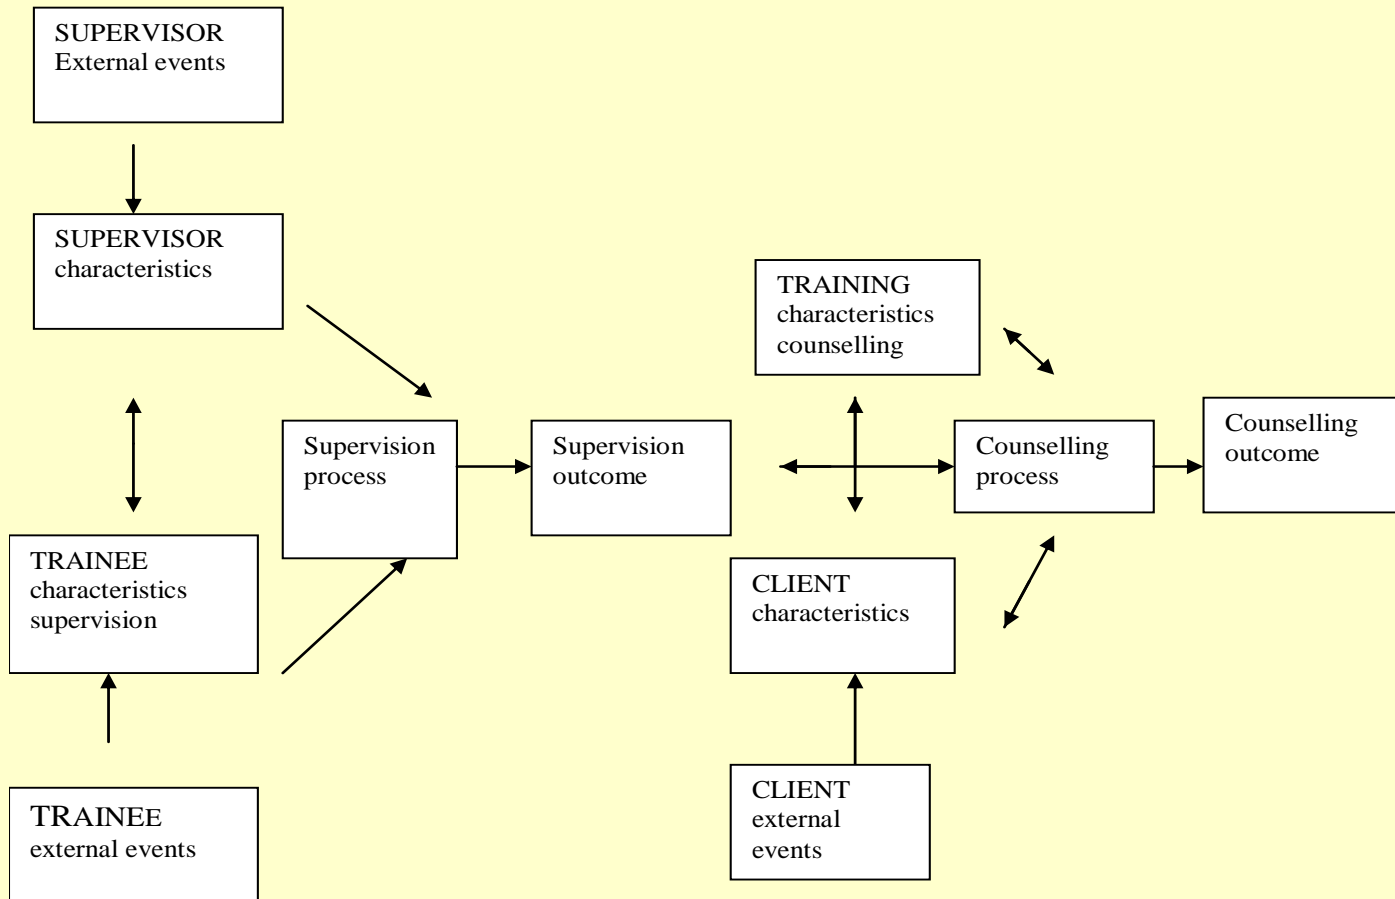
SUPERVISOR
External events

SUPERVISOR
characteristics

TRAINEE
characteristics
supervision

TRAINEE
external events

Supervision
process

Supervision
outcome

TRAINING
characteristics
counselling

Counselling
process

Counselling
outcome

CLIENT
characteristics

CLIENT
external
events